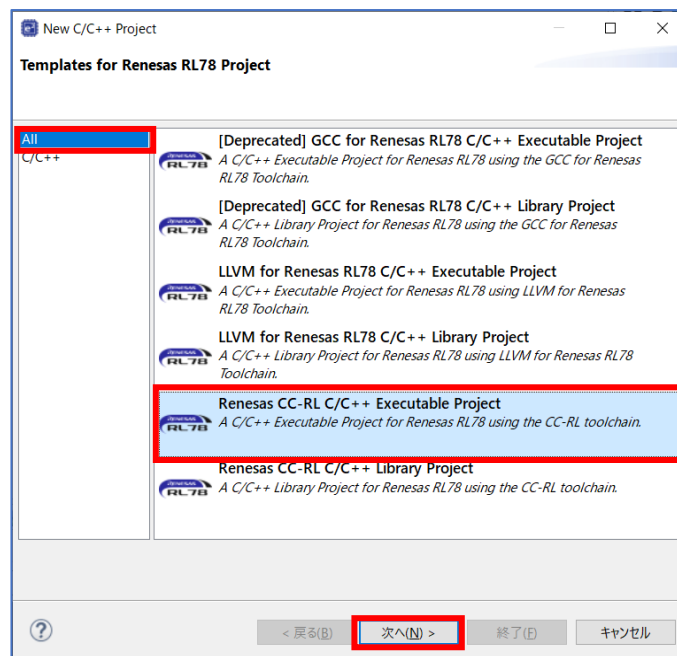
New C/C++ Project

Templates for Renesas RL78 Project

All
C/C++

[Deprecated] GCC for Renesas RL78 C/C++ Executable Project
A C/C++ Executable Project for Renesas RL78 using the GCC for Renesas RL78 Toolchain.

[Deprecated] GCC for Renesas RL78 C/C++ Library Project
A C/C++ Library Project for Renesas RL78 using the GCC for Renesas RL78 Toolchain.

LLVM for Renesas RL78 C/C++ Executable Project
A C/C++ Executable Project for Renesas RL78 using LLVM for Renesas RL78 Toolchain.

LLVM for Renesas RL78 C/C++ Library Project
A C/C++ Library Project for Renesas RL78 using LLVM for Renesas RL78 Toolchain.

Renesas CC-RL C/C++ Executable Project
A C/C++ Executable Project for Renesas RL78 using the CC-RL toolchain.

Renesas CC-RL C/C++ Library Project
A C/C++ Library Project for Renesas RL78 using the CC-RL toolchain.

< 戻る(B)
次へ(N) >
終了(F)
キャンセル